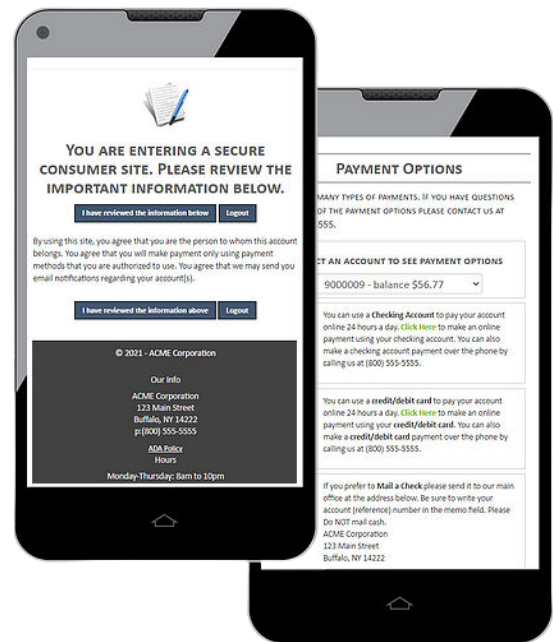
YOU ARE ENTERING A SECURE CONSUMER SITE. PLEASE REVIEW THE IMPORTANT INFORMATION BELOW.

I have reviewed the information below Logout

By using this site, you agree that you are the person to whom this account belongs. You agree that you will make payment only using payment methods that you are authorized to use. You agree that we may send you email notifications regarding your account(s).

I have reviewed the information above Logout

© 2021 - ACME Corporation

Our Info

ACME Corporation
123 Main Street
Buffalo, NY 14222
p:(800) 555-5555

ADA Policy

Hours

Monday-Thursday: 8am to 10pm

PAYMENT OPTIONS

MANY TYPES OF PAYMENTS. IF YOU HAVE QUESTIONS OF THE PAYMENT OPTIONS PLEASE CONTACT US AT 555.

CT AN ACCOUNT TO SEE PAYMENT OPTIONS

9000009 - balance $56.77

You can use a Checking Account to pay your account online 24 hours a day. Click Here to make an online payment using your checking account. You can also make a checking account payment over the phone by calling us at (800) 555-5555.

You can use a credit/debit card to pay your account online 24 hours a day. Click Here to make an online payment using your credit/debit card. You can also make a credit/debit card payment over the phone by calling us at (800) 555-5555.

If you prefer to Mail a Check please send it to our main office at the address below. Be sure to write your account (reference) number in the memo field. Please Do NOT mail cash.
ACME Corporation
123 Main Street
Buffalo, NY 14222